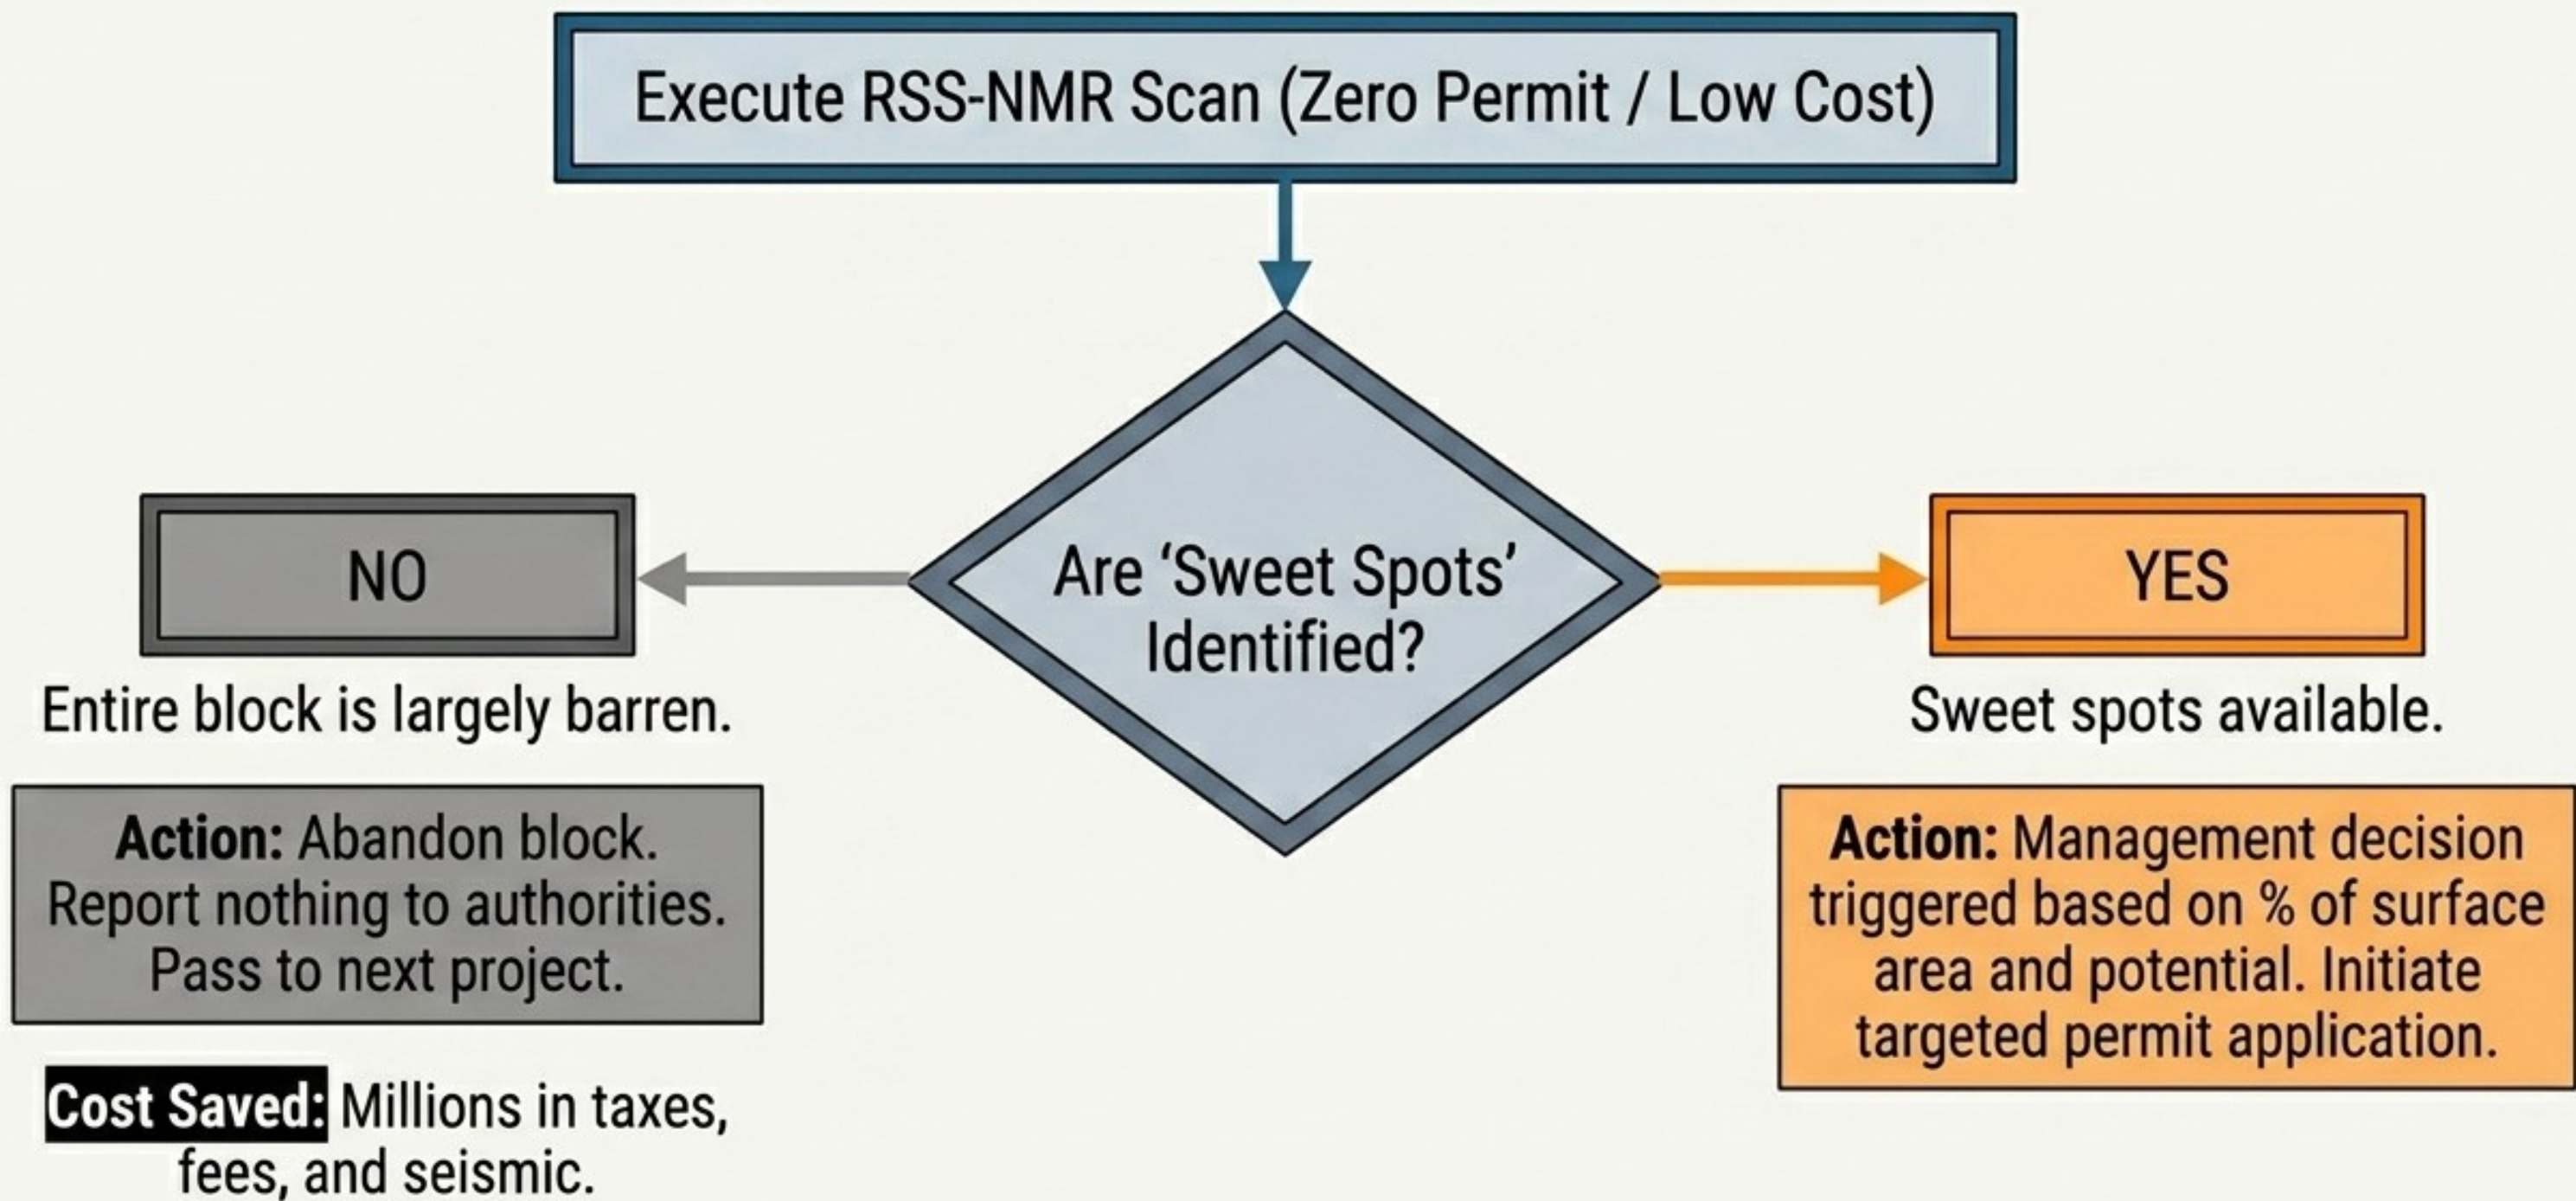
Execute RSS-NMR Scan (Zero Permit / Low Cost)

Are ‘Sweet Spots’ Identified?

NO

Entire block is largely barren.

**Action:** Abandon block. Report nothing to authorities. Pass to next project.

**Cost Saved:** Millions in taxes, fees, and seismic.

YES

Sweet spots available.

**Action:** Management decision triggered based on % of surface area and potential. Initiate targeted permit application.